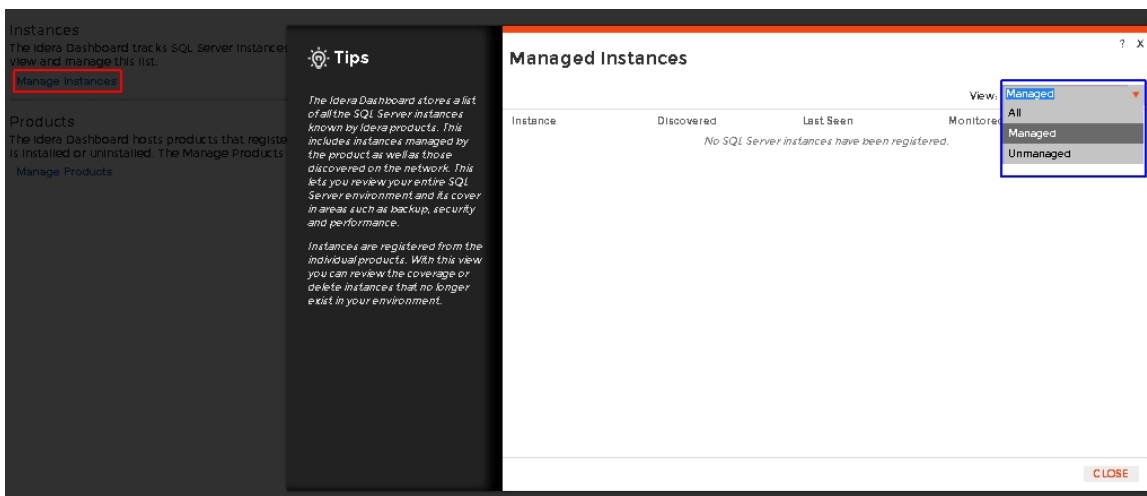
Instances
The Idera Dashboard tracks SQL Server instances view and manage this list.
Manage Instances

Products
The Idera Dashboard hosts products that registe is installed or uninstalled. The Manage Products
Manage Products

Tips

The Idera Dashboard stores a list of all the SQL Server instances known by Idera products. This includes instances managed by the product as well as those discovered on the network. This lets you review your entire SQL Server environment and its cover in areas such as backup, security and performance.

Instances are registered from the individual products. With this view you can review the coverage or delete instances that no longer exist in your environment.

Managed Instances

? X

View: Managed
All
Managed
Unmanaged

| Instance | Discovered | Last Seen | Monitored |
|---|---|---|---|

No SQL Server instances have been registered.

CLOSE